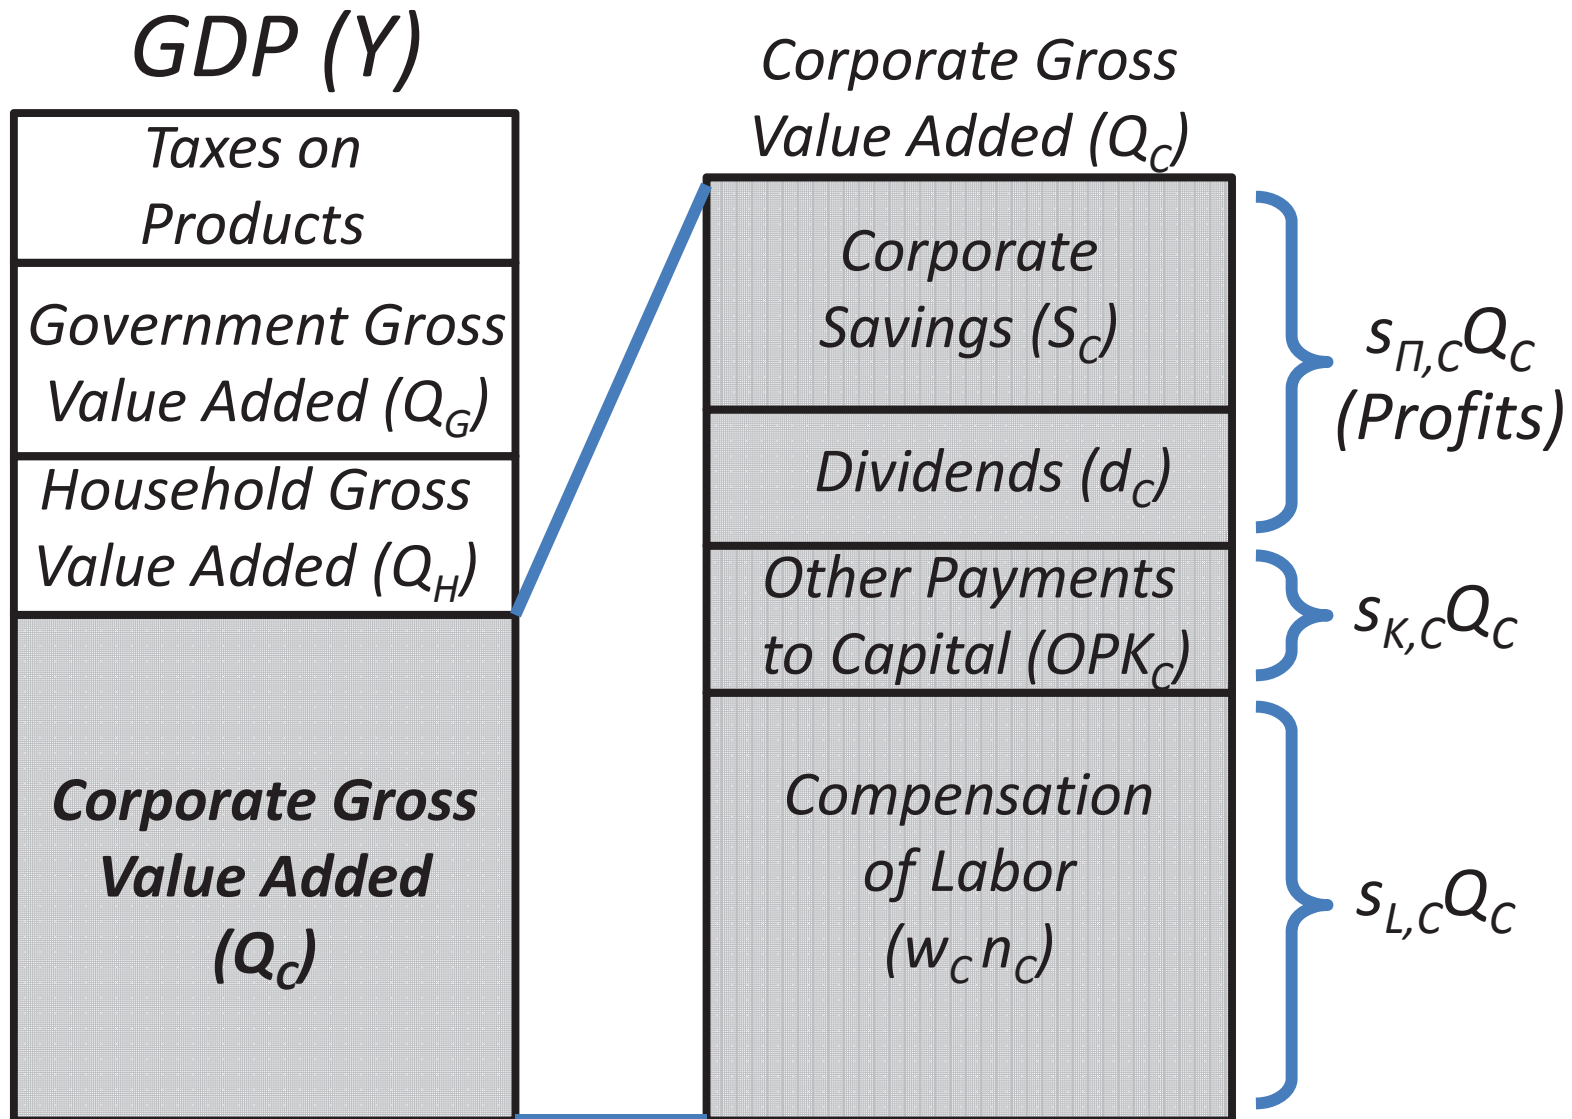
GDP (Y)

Taxes on Products

Government Gross Value Added ($Q_G$)

Household Gross Value Added ($Q_H$)

Corporate Gross Value Added ($Q_C$)

Corporate Gross Value Added ($Q_C$)

Corporate Savings ($S_C$)

Dividends ($d_C$)

Other Payments to Capital ($OPK_C$)

Compensation of Labor ($w_C n_C$)

$s_{\Pi,C}Q_C$ (Profits)

$s_{K,C}Q_C$

$s_{L,C}Q_C$